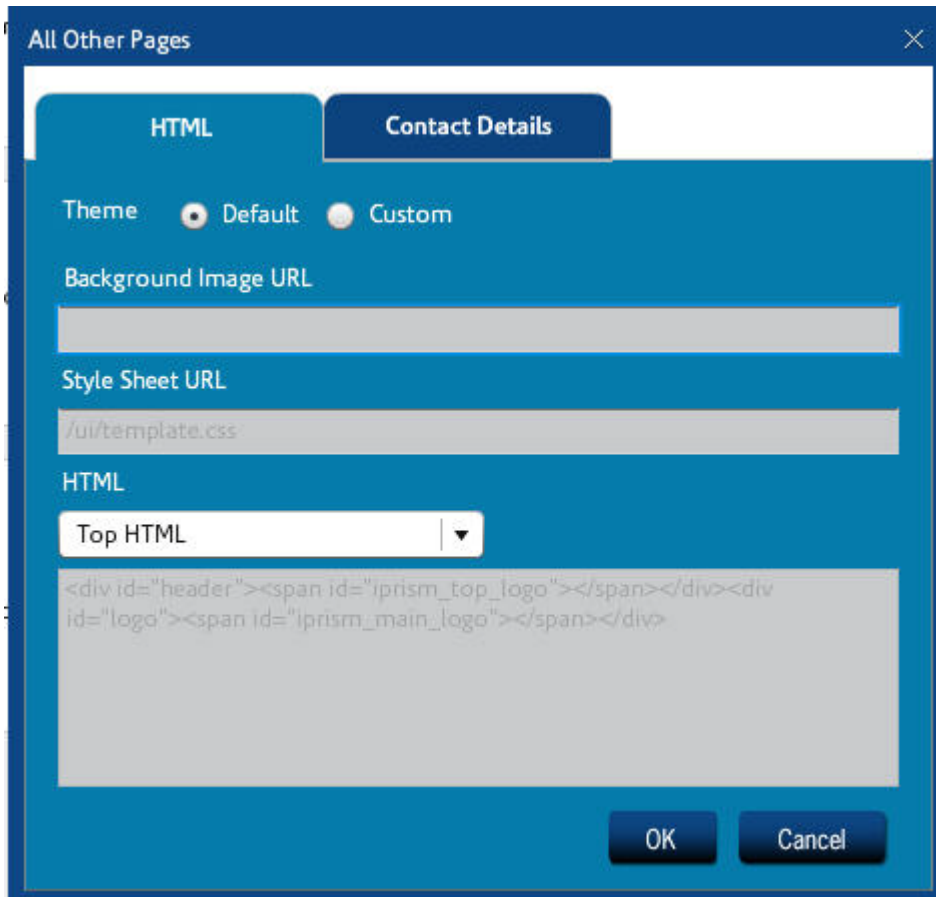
All Other Pages

HTML

Contact Details

Theme Default Custom

Background Image URL

Style Sheet URL

/ui/template.css

HTML

Top HTML

<div id="header"><span id="iprism_top_logo"></span></div><div id="logo"><span id="iprism_main_logo"></span></div>

OK

Cancel